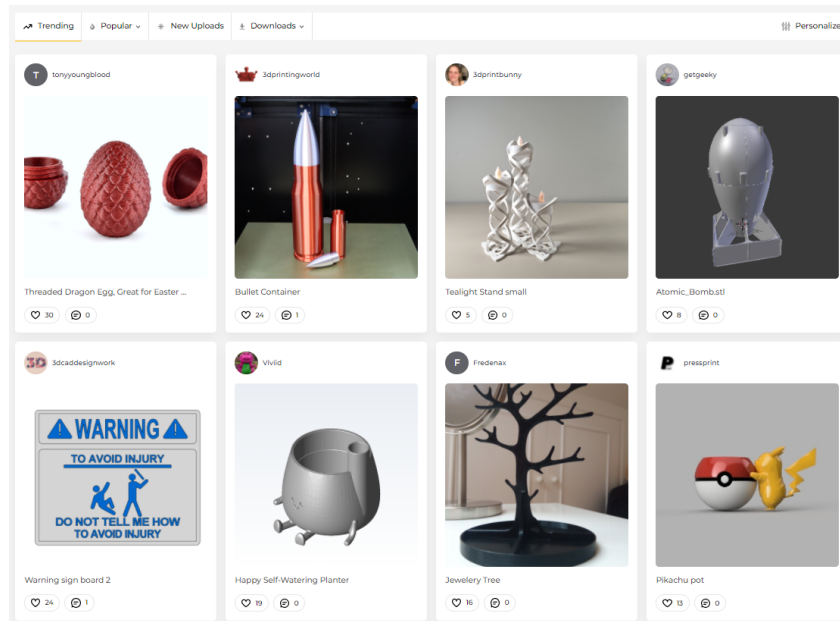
Trending Popular New Uploads Downloads Personalize

T tonyyoungblood
Threaded Dragon Egg, Great for Easter ...
30 0

3dprintingworld
Bullet Container
24 1

3dprintbunny
Tealight Stand small
5 0

getgeeky
Atomic_Bomb.stl
8 0

3D 3dcaddesignwork
WARNING
TO AVOID INJURY
DO NOT TELL ME HOW TO AVOID INJURY
Warning sign board 2
24 1

Vivid
Happy Self-Watering Planter
19 0

F Fredenax
Jewelery Tree
16 0

P pressprint
Pikachu pot
13 0